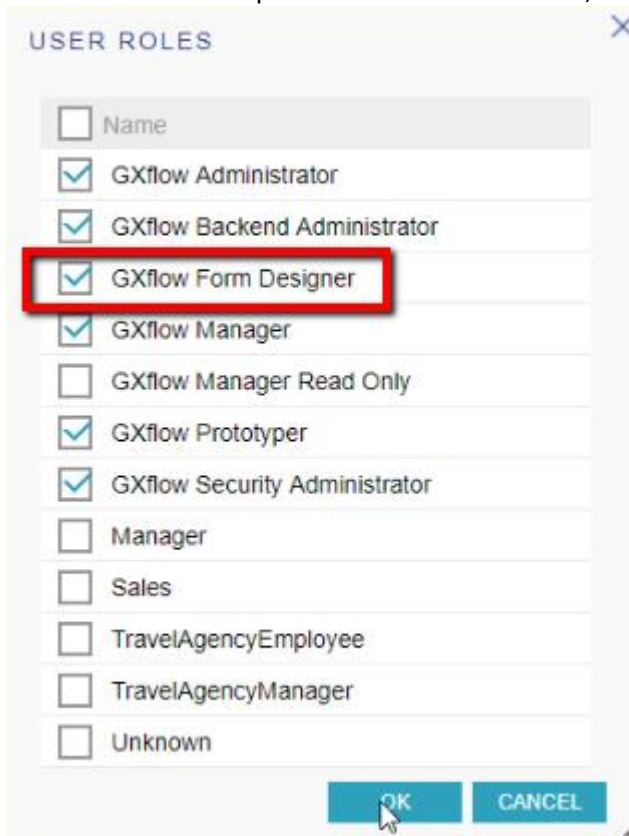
USER ROLES

Name
GXflow Administrator
GXflow Backend Administrator
GXflow Form Designer
GXflow Manager
GXflow Manager Read Only
GXflow Prototyper
GXflow Security Administrator
Manager
Sales
TravelAgencyEmployee
TravelAgencyManager
Unknown

OK
CANCEL